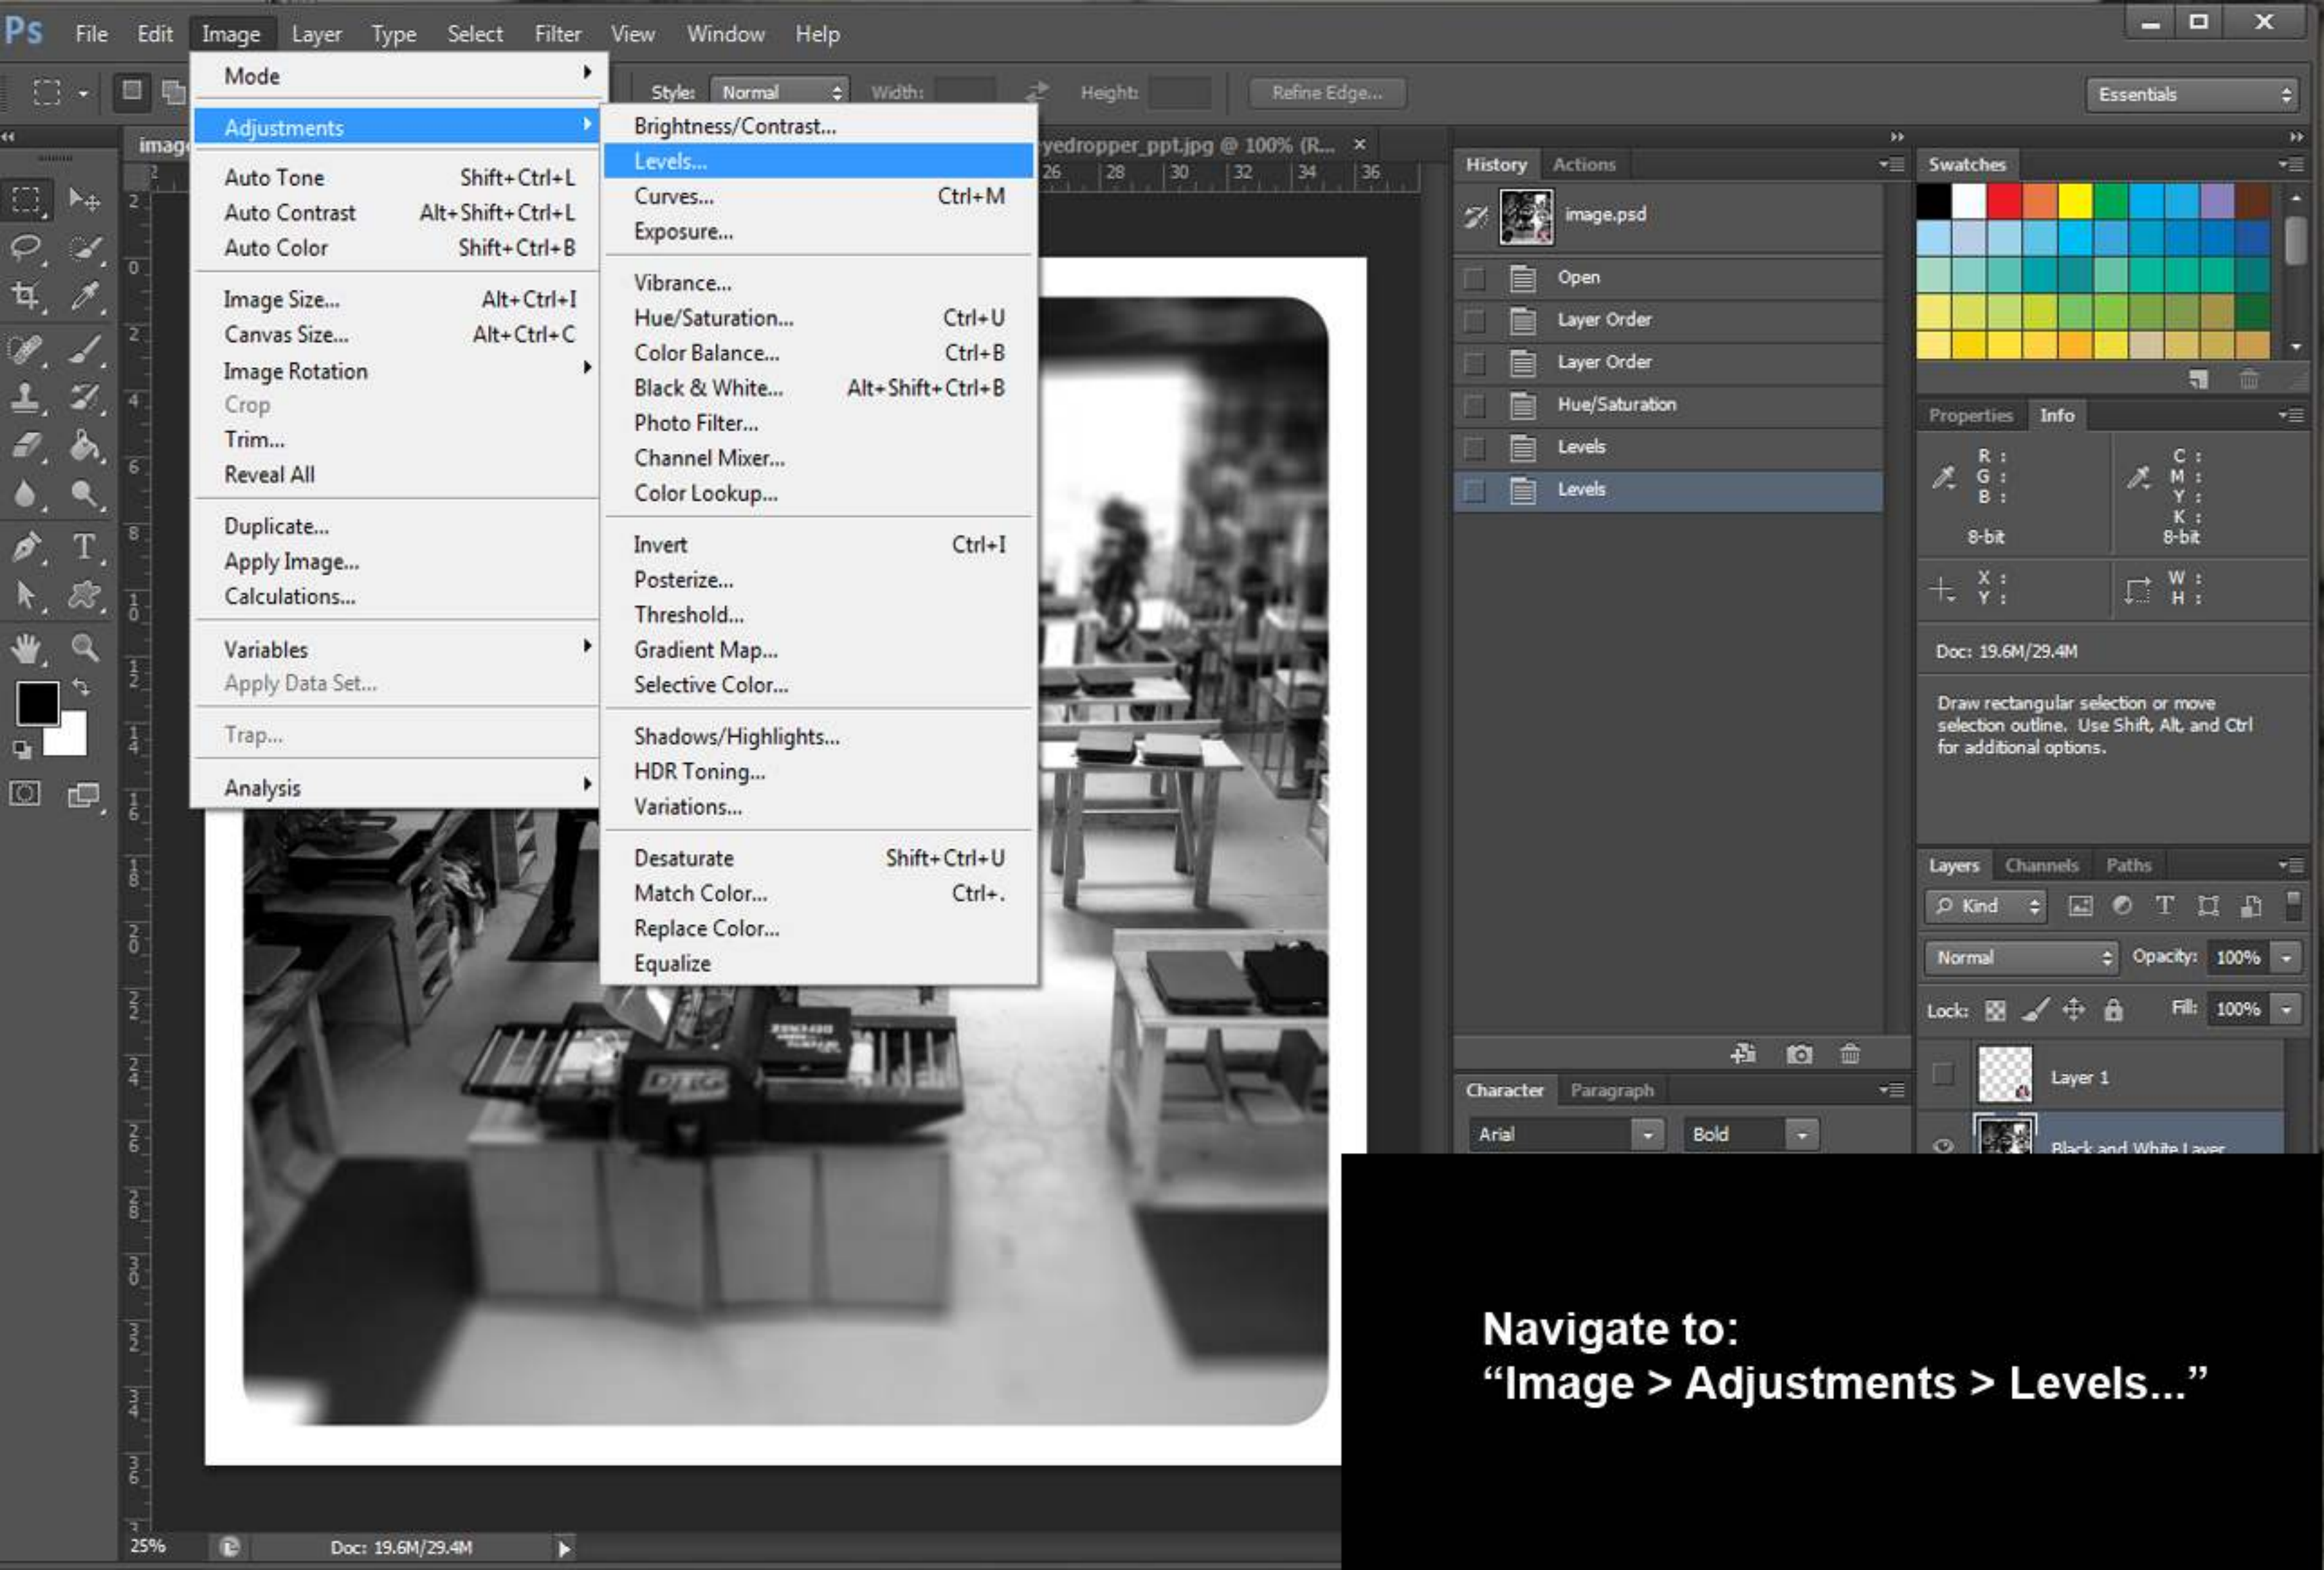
Ps File Edit Image Layer Type Select Filter View Window Help

Style: Normal Width: Height: Refine Edge... Essentials

image yedropper_ppt.jpg @ 100% (R... ×

Mode
Adjustments
Auto Tone Shift+Ctrl+L
Auto Contrast Alt+Shift+Ctrl+L
Auto Color Shift+Ctrl+B
Image Size... Alt+Ctrl+I
Canvas Size... Alt+Ctrl+C
Image Rotation
Crop
Trim...
Reveal All
Duplicate...
Apply Image...
Calculations...
Variables
Apply Data Set...
Trap...
Analysis

Brightness/Contrast...
Levels...
Curves... Ctrl+M
Exposure...
Vibrance...
Hue/Saturation... Ctrl+U
Color Balance... Ctrl+B
Black & White... Alt+Shift+Ctrl+B
Photo Filter...
Channel Mixer...
Color Lookup...
Invert Ctrl+I
Posterize...
Threshold...
Gradient Map...
Selective Color...
Shadows/Highlights...
HDR Toning...
Variations...
Desaturate Shift+Ctrl+U
Match Color... Ctrl+.
Replace Color...
Equalize

History Actions
image.psd
Open
Layer Order
Layer Order
Hue/Saturation
Levels
Levels

Swatches

Properties Info
R : G : B : 8-bit
C : M : Y : K : 8-bit
X : Y :
W : H :
Doc: 19.6M/29.4M
Draw rectangular selection or move selection outline. Use Shift, Alt, and Ctrl for additional options.

Layers Channels Paths
Kind
Normal Opacity: 100%
Lock: Fill: 100%
Layer 1
Black and White Layer

Character Paragraph
Arial Bold

25% Doc: 19.6M/29.4M

Navigate to:
“Image > Adjustments > Levels...”